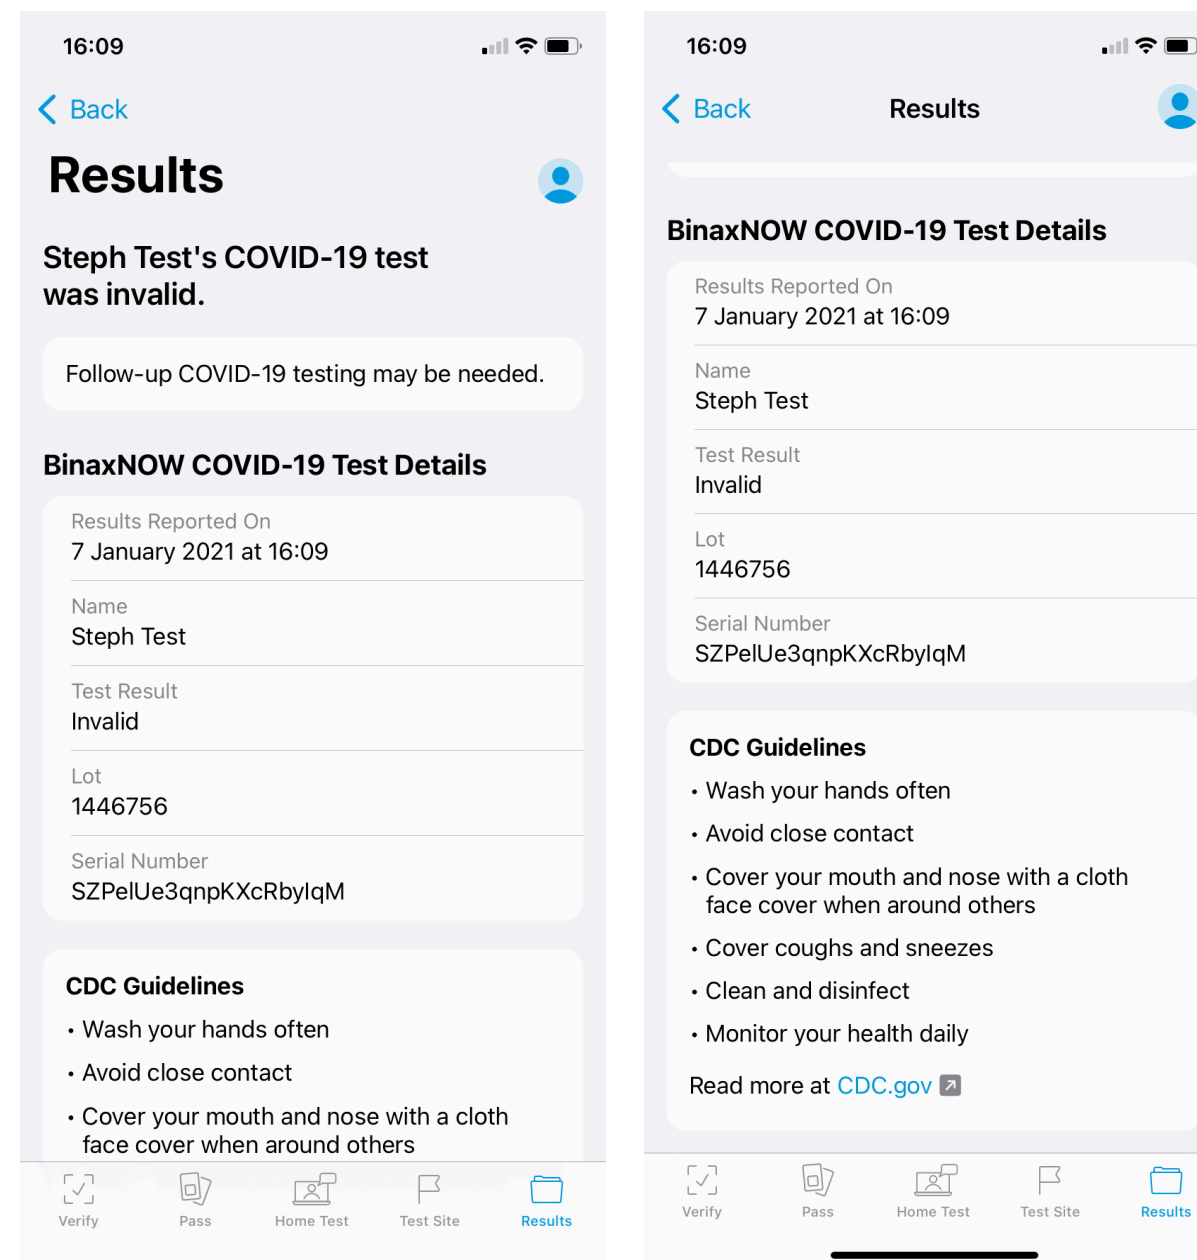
16:09

Back

Results

Steph Test's COVID-19 test was invalid.

Follow-up COVID-19 testing may be needed.

BinaxNOW COVID-19 Test Details

Results Reported On
7 January 2021 at 16:09

Name
Steph Test

Test Result
Invalid

Lot
1446756

Serial Number
SZPelUe3qnpKXcRbylqM

CDC Guidelines

• Wash your hands often
• Avoid close contact
• Cover your mouth and nose with a cloth face cover when around others

Verify Pass Home Test Test Site Results

16:09

Back Results

BinaxNOW COVID-19 Test Details

Results Reported On
7 January 2021 at 16:09

Name
Steph Test

Test Result
Invalid

Lot
1446756

Serial Number
SZPelUe3qnpKXcRbylqM

CDC Guidelines

• Wash your hands often
• Avoid close contact
• Cover your mouth and nose with a cloth face cover when around others
• Cover coughs and sneezes
• Clean and disinfect
• Monitor your health daily

Read more at CDC.gov

Verify Pass Home Test Test Site Results